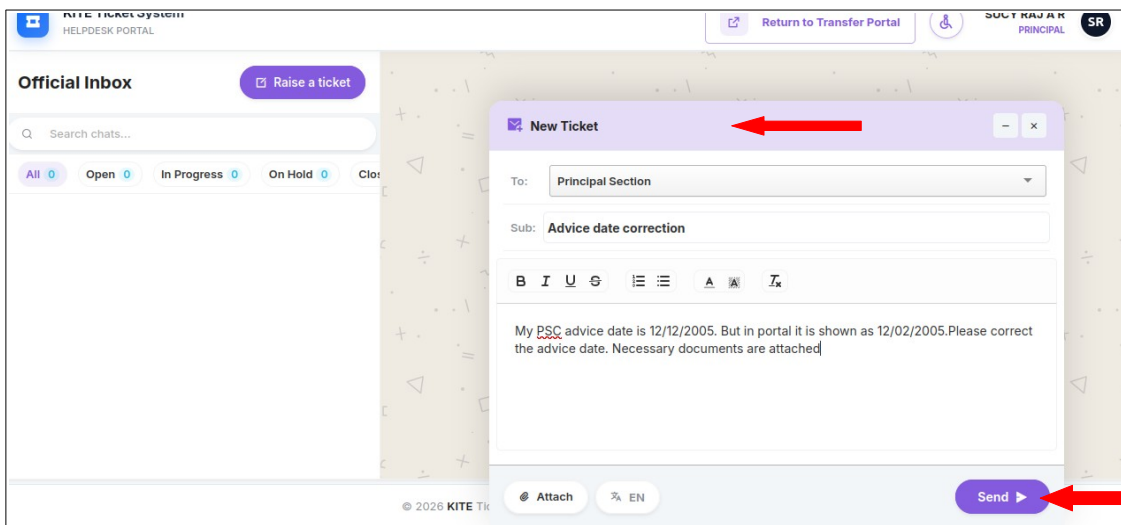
KITE Ticket System
HELPDESK PORTAL

Return to Transfer Portal

SUCY RAJ A R
PRINCIPAL
SR

Official Inbox

Raise a ticket

Search chats...

All 0 Open 0 In Progress 0 On Hold 0 Clos

New Ticket

To: Principal Section

Sub: Advice date correction

B I U S

My PSC advice date is 12/12/2005. But in portal it is shown as 12/02/2005.Please correct the advice date. Necessary documents are attached

Attach EN

Send

© 2026 KITE Ti